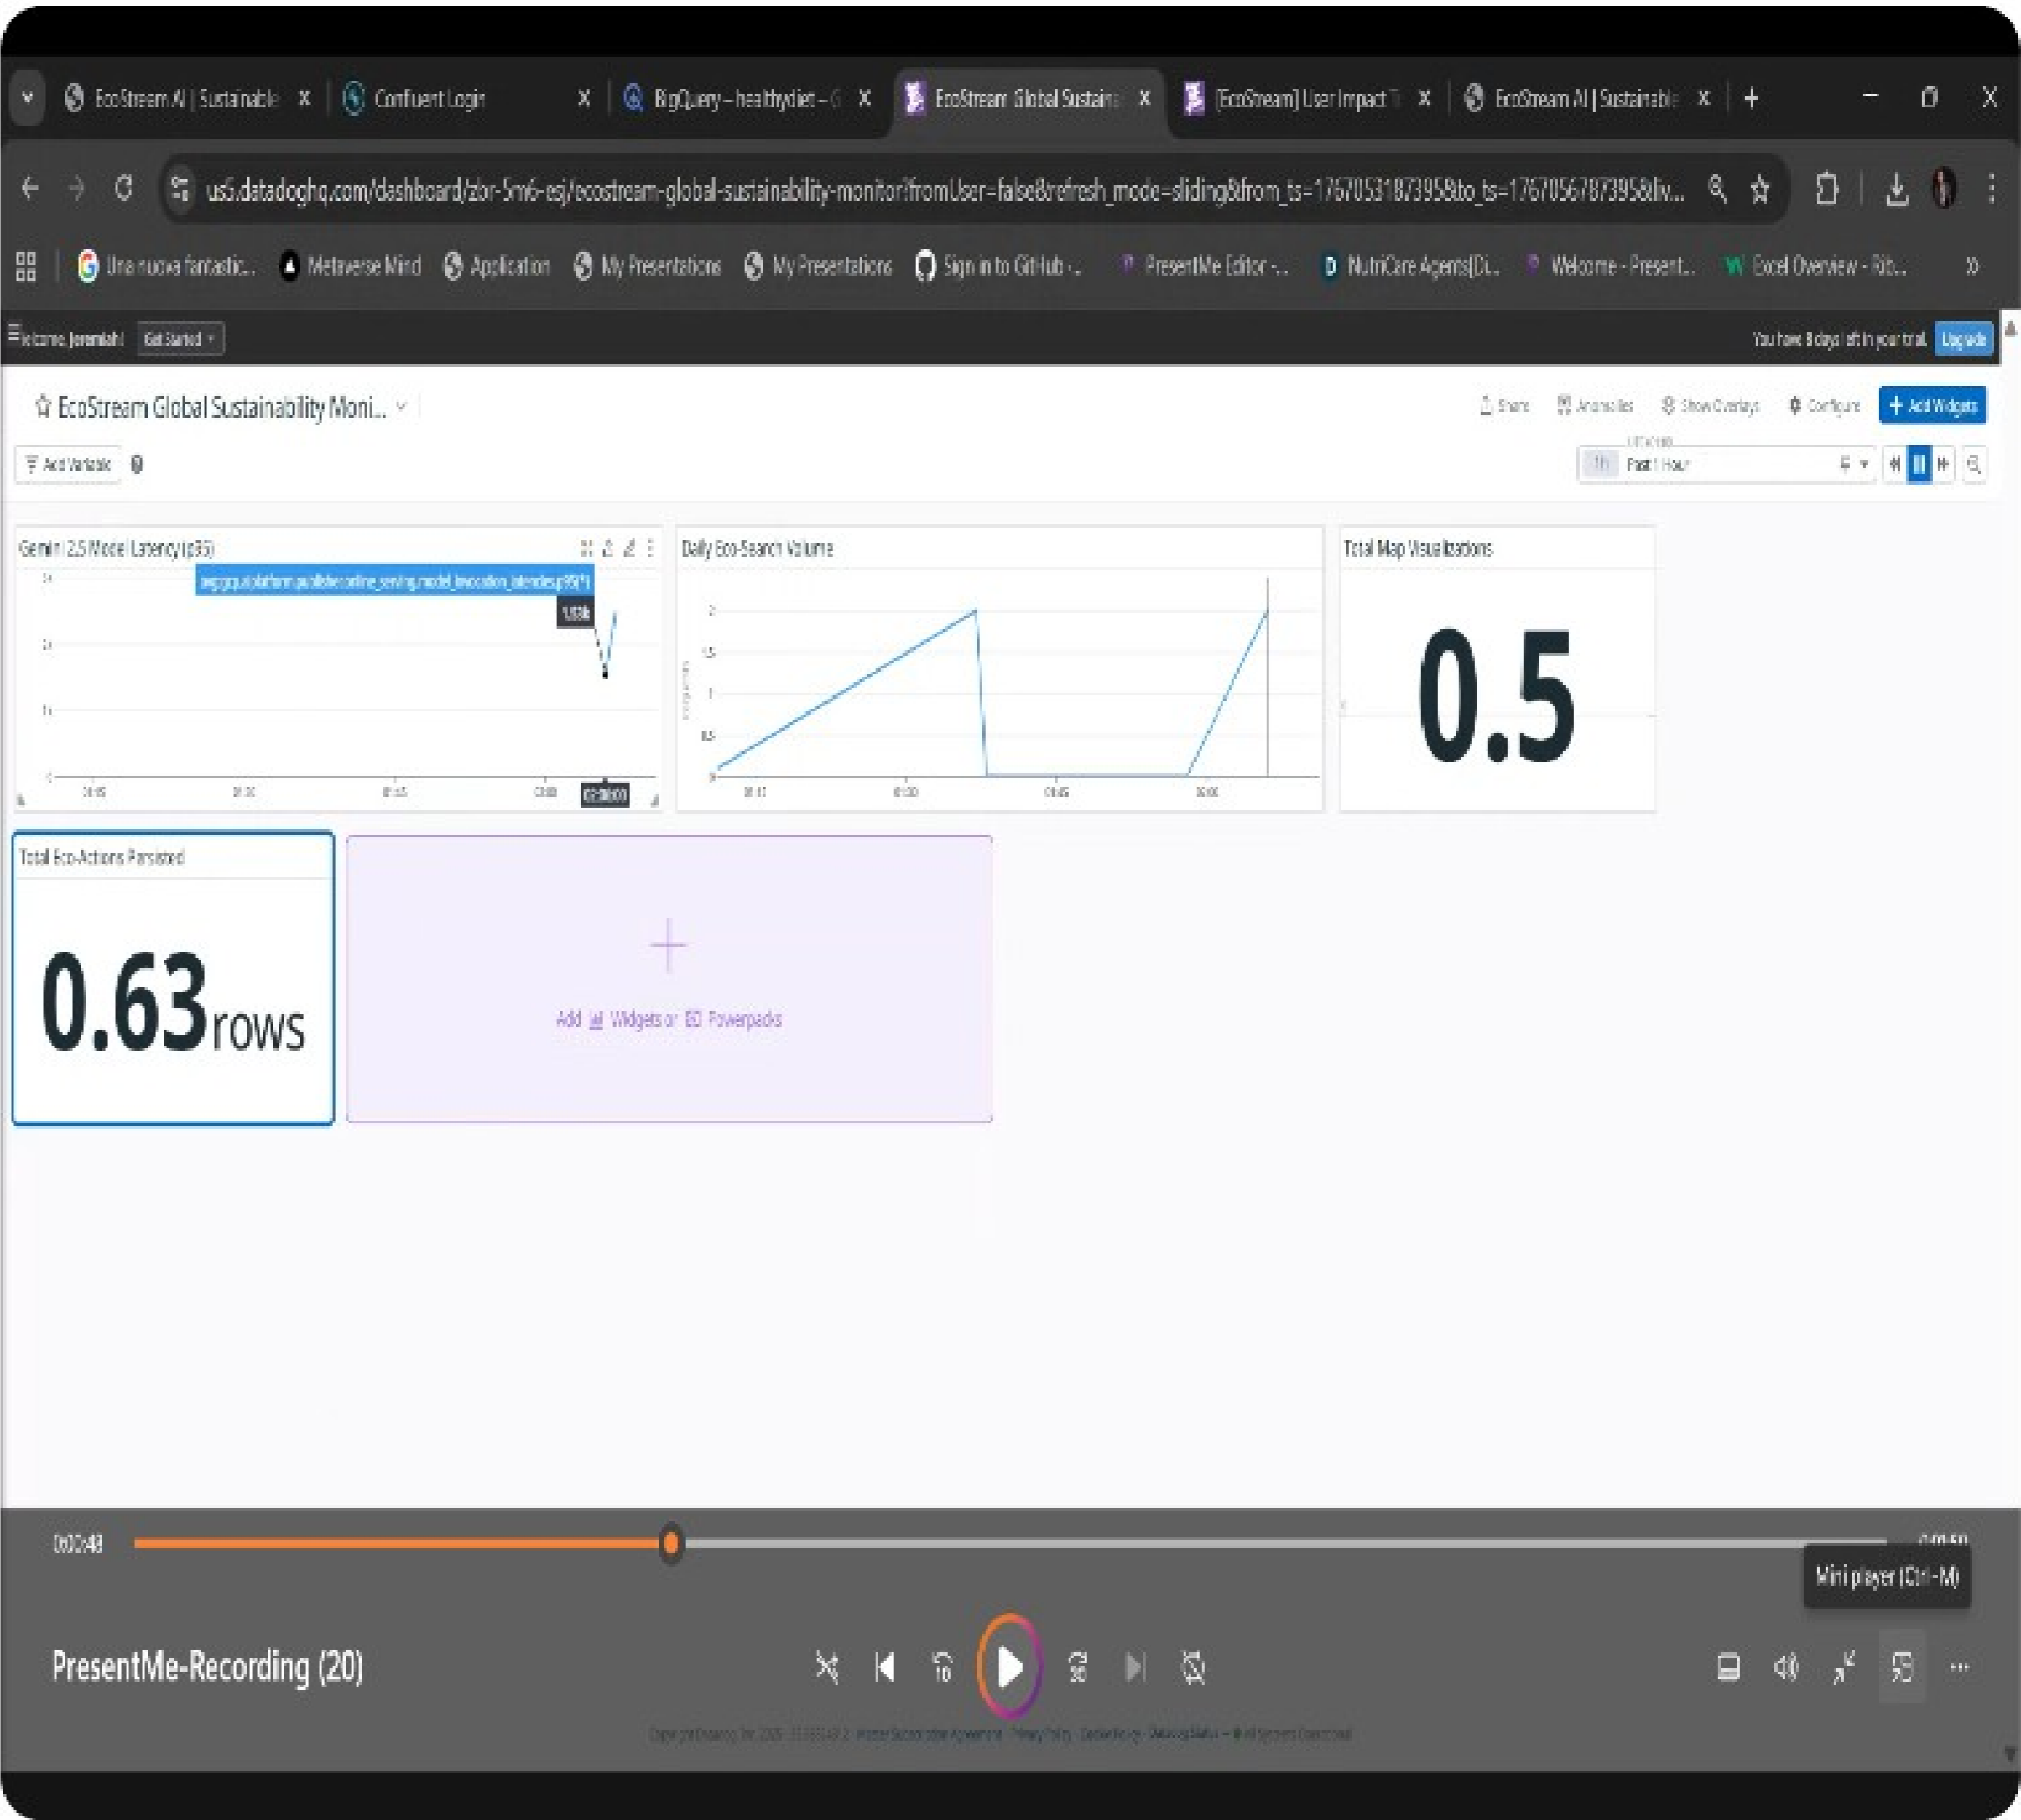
EcoStream AI | Sustainable
Confluent Login
BigQuery – healthydiet – G
EcoStream Global Sustaina
[EcoStream] User Impact T
EcoStream AI | Sustainable

us5.datadoghq.com/dashboard/zbr-5m6-esj/ecostream-global-sustainability-monitor?fromUser=false&refresh_mode=sliding&from_ts=1767053187395&to_ts=1767056787395&live...

Una nuova fantastic... Metaverse Mind Application My Presentations My Presentations Sign in to GitHub -... PresentMe Editor -... NutriCare Agents(Di... Welcome - Present... Excel Overview - Rib...

Welcome, Jeremiah! Get Started
You have 8 days left in your trial. Upgrade

EcoStream Global Sustainability Moni...
Share Anomalies Show Overlays Configure + Add Widgets
Add Variable
Past 1 Hour

Gemini 2.5 Model Latency (p95)
avg:gcp.aiplatform.publisher.online_serving.model_invocation_latencies.p95{*}
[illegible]

Daily Eco-Search Volume
2
1.5
1
0.5
0

Total Map Visualizations
0.5

Total Eco-Actions Persisted
0.63rows

Add Widgets or Powerpacks

0:00:48
Mini player (Ctrl+M)
PresentMe-Recording (20)
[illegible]